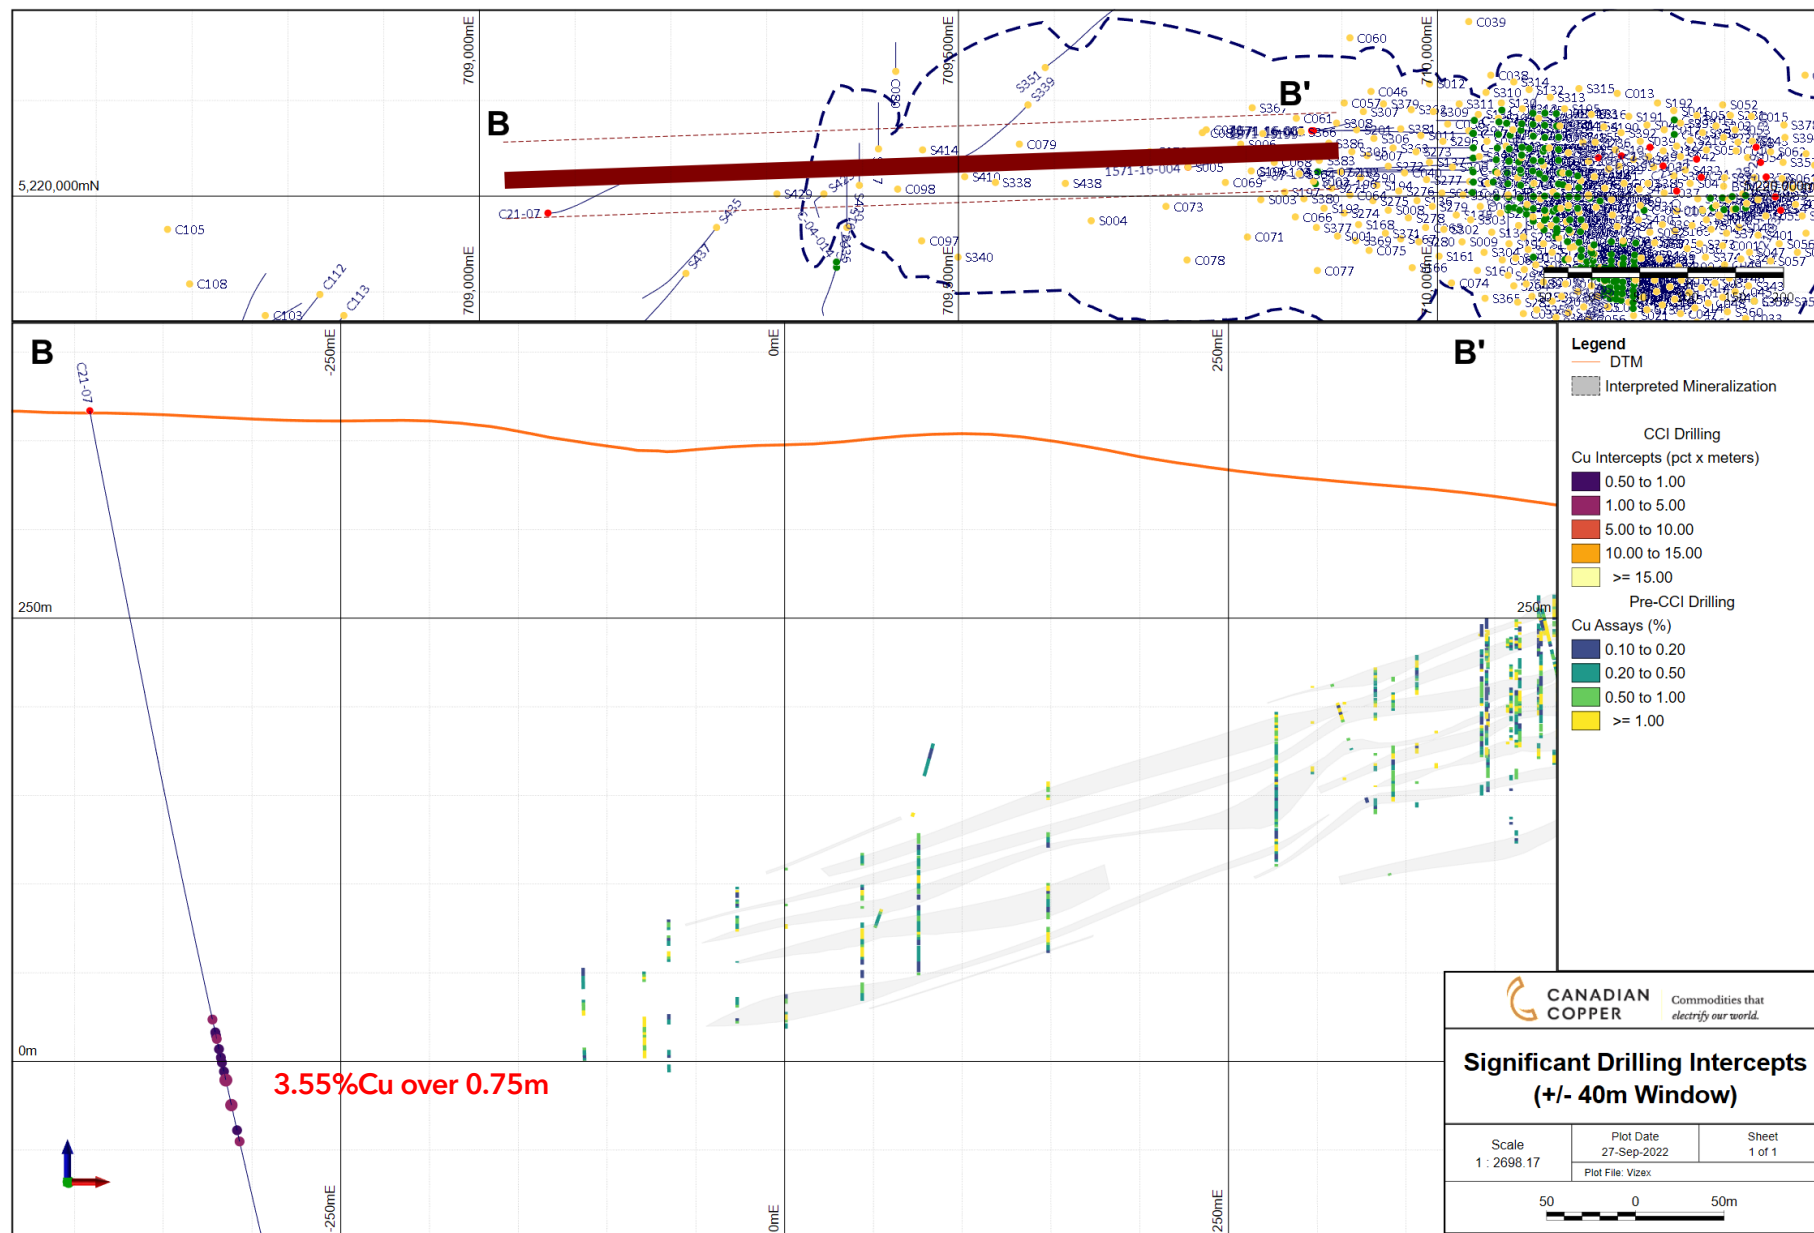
709,000mE
709,500mE
710,000mE
B
B'
5,220,000mN
C105
C108
C103
C112
C113
C21-07
C039
C060
C046
C057
C061
C079
C098
C097
C073
C071
C078
C077
C066
C069
C074
S351
S339
S414
S410
S338
S438
S429
S435
S437
S004
S005
S340
1571-16-004
B
B'
-250mE
0mE
250mE
250m
0m
C21-07
Legend
DTM
Interpreted Mineralization
CCI Drilling
Cu Intercepts (pct x meters)
0.50 to 1.00
1.00 to 5.00
5.00 to 10.00
10.00 to 15.00
>= 15.00
Pre-CCI Drilling
Cu Assays (%)
0.10 to 0.20
0.20 to 0.50
0.50 to 1.00
>= 1.00
3.55%Cu over 0.75m
CANADIAN COPPER
Commodities that electrify our world.
Significant Drilling Intercepts (+/- 40m Window)
Scale
1 : 2698.17
Plot Date
27-Sep-2022
Sheet
1 of 1
Plot File: Vizex
50
0
50m
-250mE
0mE
250mE